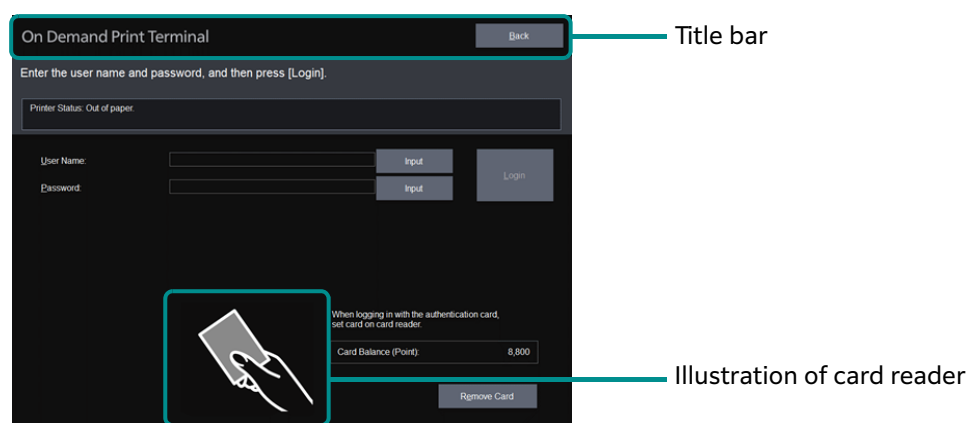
On Demand Print Terminal

Back

Title bar

Enter the user name and password, and then press [Login].

Printer Status: Out of paper.

User Name:

Input

Password:

Input

Login

When logging in with the authentication card, set card on card reader.

Card Balance (Point):

8,800

Illustration of card reader

Remove Card